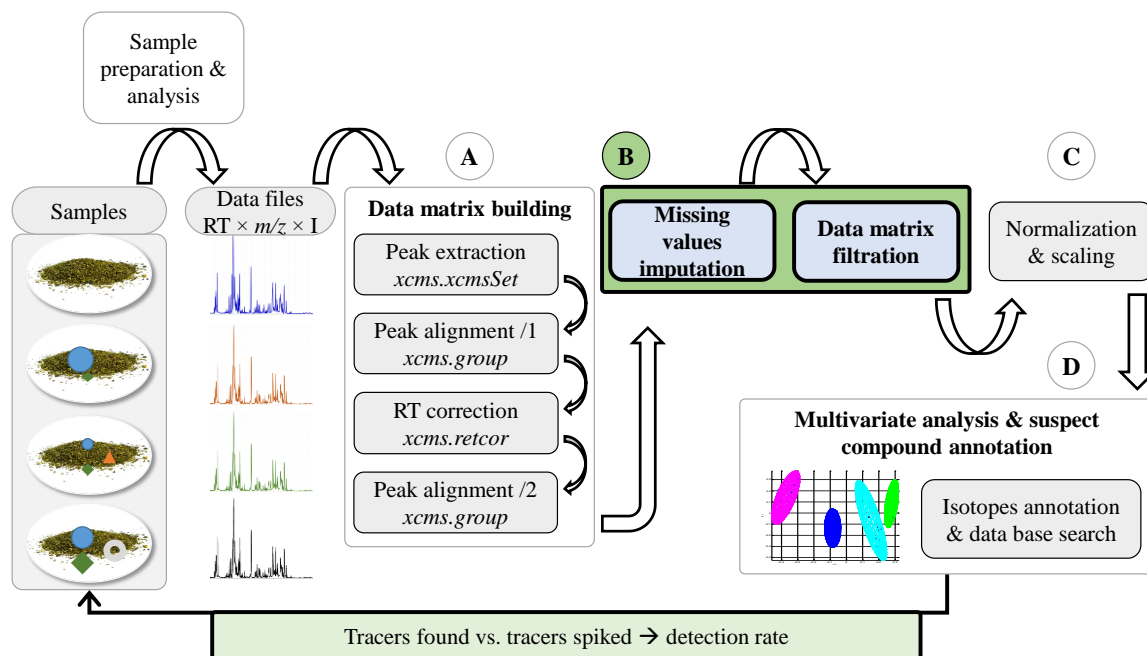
Sample preparation & analysis

Samples

Data files RT × *m/z* × I

A

Data matrix building

Peak extraction
*xcms.xcmsSet*

Peak alignment /1
*xcms.group*

RT correction
*xcms.retcor*

Peak alignment /2
*xcms.group*

B

Missing values imputation

Data matrix filtration

C

Normalization & scaling

D

Multivariate analysis & suspect compound annotation

Isotopes annotation & data base search

Tracers found vs. tracers spiked → detection rate